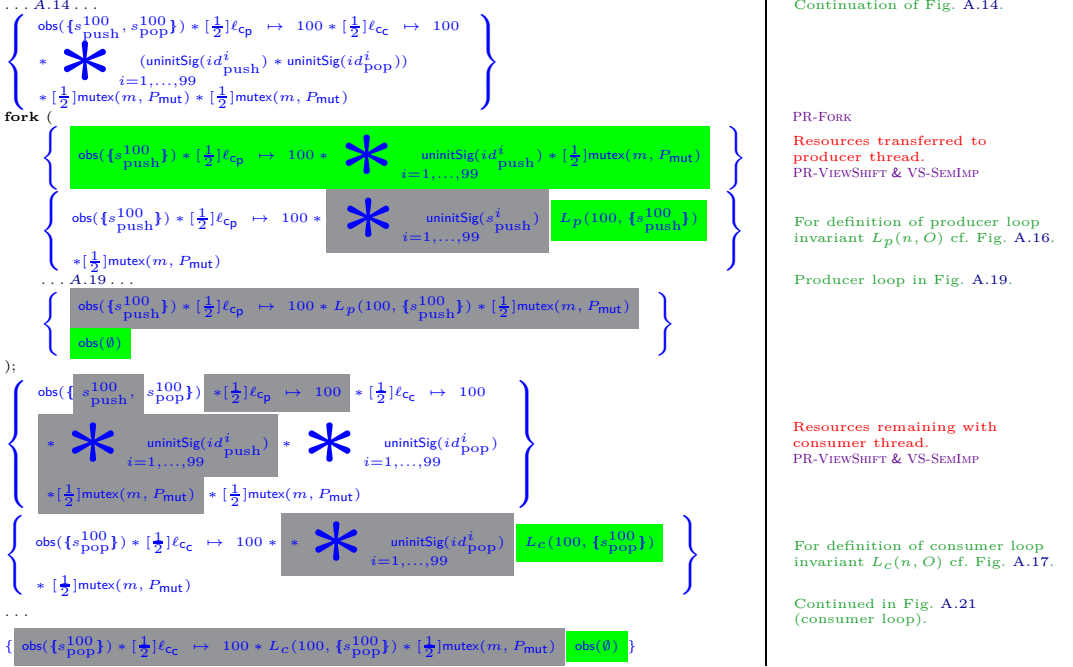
. . . A.14 . . .

$\left\{ \begin{array}{l} \mathsf{obs}(\{s^{100}_{\text{push}}, s^{100}_{\text{pop}}\}) * [\frac{1}{2}]\ell_{\mathsf{cp}} \mapsto 100 * [\frac{1}{2}]\ell_{\mathsf{cc}} \mapsto 100 \\ * \bigast_{i=1,\ldots,99} (\mathsf{uninitSig}(id^{i}_{\text{push}}) * \mathsf{uninitSig}(id^{i}_{\text{pop}})) \\ * [\frac{1}{2}]\mathsf{mutex}(m, P_{\mathsf{mut}}) * [\frac{1}{2}]\mathsf{mutex}(m, P_{\mathsf{mut}}) \end{array} \right\}$

Continuation of Fig. A.14.

**fork** (

$\left\{ \mathsf{obs}(\{s^{100}_{\text{push}}\}) * [\frac{1}{2}]\ell_{\mathsf{cp}} \mapsto 100 * \bigast_{i=1,\ldots,99} \mathsf{uninitSig}(id^{i}_{\text{push}}) * [\frac{1}{2}]\mathsf{mutex}(m, P_{\mathsf{mut}}) \right\}$

PR-Fork

Resources transferred to producer thread.
PR-ViewShift & VS-SemImp

$\left\{ \begin{array}{l} \mathsf{obs}(\{s^{100}_{\text{push}}\}) * [\frac{1}{2}]\ell_{\mathsf{cp}} \mapsto 100 * \bigast_{i=1,\ldots,99} \mathsf{uninitSig}(s^{i}_{\text{push}}) \quad L_p(100, \{s^{100}_{\text{push}}\}) \\ *[\frac{1}{2}]\mathsf{mutex}(m, P_{\mathsf{mut}}) \end{array} \right\}$

For definition of producer loop invariant $L_p(n, O)$ cf. Fig. A.16.

. . . A.19 . . .

Producer loop in Fig. A.19.

$\left\{ \begin{array}{l} \mathsf{obs}(\{s^{100}_{\text{push}}\}) * [\frac{1}{2}]\ell_{\mathsf{cp}} \mapsto 100 * L_p(100, \{s^{100}_{\text{push}}\}) * [\frac{1}{2}]\mathsf{mutex}(m, P_{\mathsf{mut}}) \\ \mathsf{obs}(\emptyset) \end{array} \right\}$

);

$\left\{ \begin{array}{l} \mathsf{obs}(\{ s^{100}_{\text{push}}, s^{100}_{\text{pop}}\}) *[\frac{1}{2}]\ell_{\mathsf{cp}} \mapsto 100 * [\frac{1}{2}]\ell_{\mathsf{cc}} \mapsto 100 \\ * \bigast_{i=1,\ldots,99} \mathsf{uninitSig}(id^{i}_{\text{push}}) * \bigast_{i=1,\ldots,99} \mathsf{uninitSig}(id^{i}_{\text{pop}}) \\ *[\frac{1}{2}]\mathsf{mutex}(m, P_{\mathsf{mut}}) * [\frac{1}{2}]\mathsf{mutex}(m, P_{\mathsf{mut}}) \end{array} \right\}$

Resources remaining with consumer thread.
PR-ViewShift & VS-SemImp

$\left\{ \begin{array}{l} \mathsf{obs}(\{s^{100}_{\text{pop}}\}) * [\frac{1}{2}]\ell_{\mathsf{cc}} \mapsto 100 * * \bigast_{i=1,\ldots,99} \mathsf{uninitSig}(id^{i}_{\text{pop}}) \quad L_c(100, \{s^{100}_{\text{pop}}\}) \\ * [\frac{1}{2}]\mathsf{mutex}(m, P_{\mathsf{mut}}) \end{array} \right\}$

For definition of consumer loop invariant $L_c(n, O)$ cf. Fig. A.17.

. . .

Continued in Fig. A.21 (consumer loop).

$\{ \mathsf{obs}(\{s^{100}_{\text{pop}}\}) * [\frac{1}{2}]\ell_{\mathsf{cc}} \mapsto 100 * L_c(100, \{s^{100}_{\text{pop}}\}) * [\frac{1}{2}]\mathsf{mutex}(m, P_{\mathsf{mut}}) \quad \mathsf{obs}(\emptyset) \}$